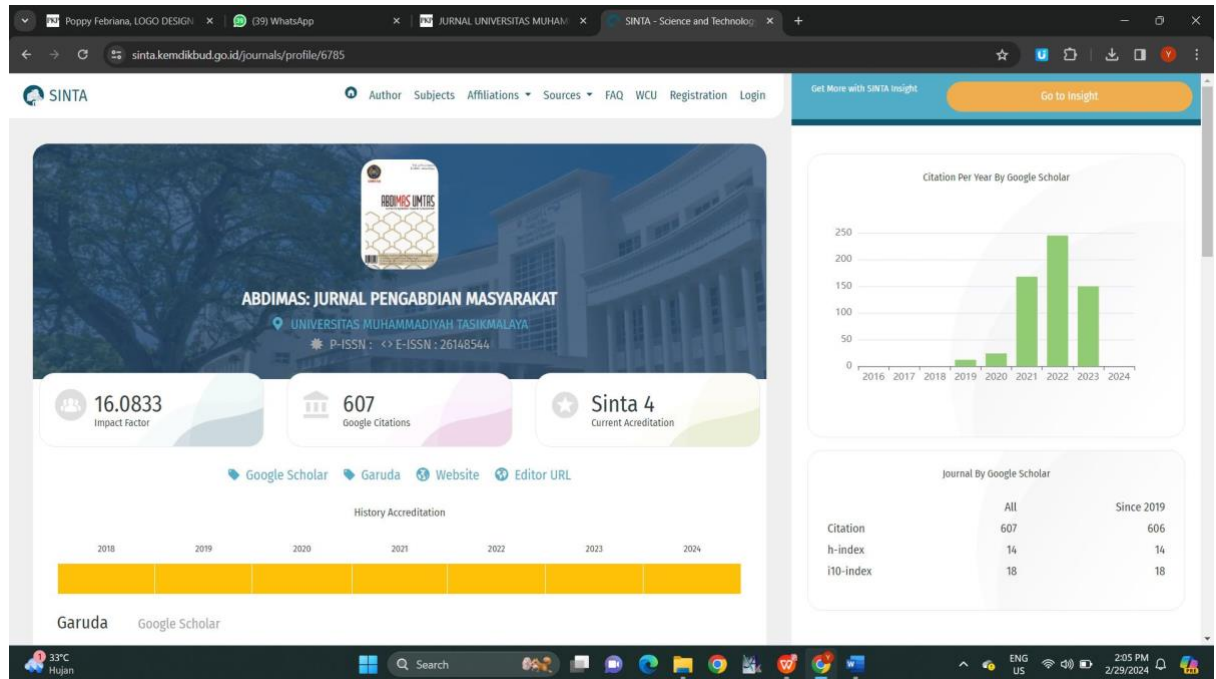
Poppy Febriana, LOGO DESIGN × (39) WhatsApp × JURNAL UNIVERSITAS MUHAM × SINTA - Science and Technolog ×

sinta.kemdikbud.go.id/journals/profile/6785

SINTA

Author Subjects Affiliations Sources FAQ WCU Registration Login

Get More with SINTA Insight Go to Insight

ABDIMAS UMTAS

ABDIMAS: JURNAL PENGABDIAN MASYARAKAT

UNIVERSITAS MUHAMMADIYAH TASIKMALAYA

P-ISSN : E-ISSN : 26148544

16.0833
Impact Factor

607
Google Citations

Sinta 4
Current Acreditation

Google Scholar Garuda Website Editor URL

History Accreditation

2018 2019 2020 2021 2022 2023 2024

Garuda Google Scholar

Citation Per Year By Google Scholar

250
200
150
100
50
0

2016 2017 2018 2019 2020 2021 2022 2023 2024

Journal By Google Scholar

| | All | Since 2019 |
|---|---|---|
| Citation | 607 | 606 |
| h-index | 14 | 14 |
| i10-index | 18 | 18 |

33°C Hujan

Search

ENG US

2:05 PM 2/29/2024